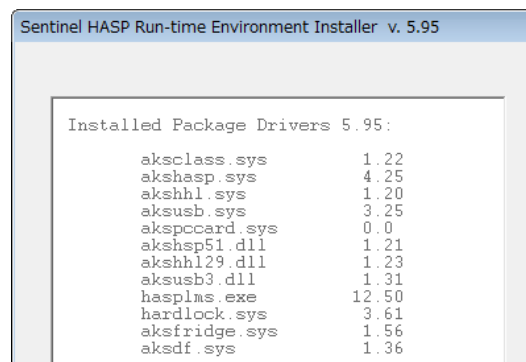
Sentinel HASP Run-time Environment Installer v. 5.95

Installed Package Drivers 5.95:

| | |
|---|---|
| aksclass.sys | 1.22 |
| akshasp.sys | 4.25 |
| akshhl.sys | 1.20 |
| aksusb.sys | 3.25 |
| akspccard.sys | 0.0 |
| akshsp51.dll | 1.21 |
| akshhl29.dll | 1.23 |
| aksusb3.dll | 1.31 |
| hasplms.exe | 12.50 |
| hardlock.sys | 3.61 |
| aksfridge.sys | 1.56 |
| aksdf.sys | 1.36 |